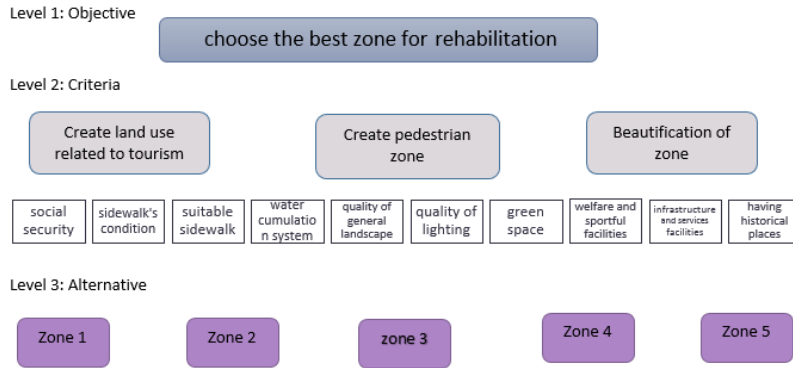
Level 1: Objective

choose the best zone for rehabilitation

Level 2: Criteria

Create land use related to tourism

Create pedestrian zone

Beautification of zone

social security

sidewalk's condition

suitable sidewalk

water cumulation system

quality of general landscape

quality of lighting

green space

welfare and sportful facilities

infrastructure and services facilities

having historical places

Level 3: Alternative

Zone 1

Zone 2

zone 3

Zone 4

Zone 5